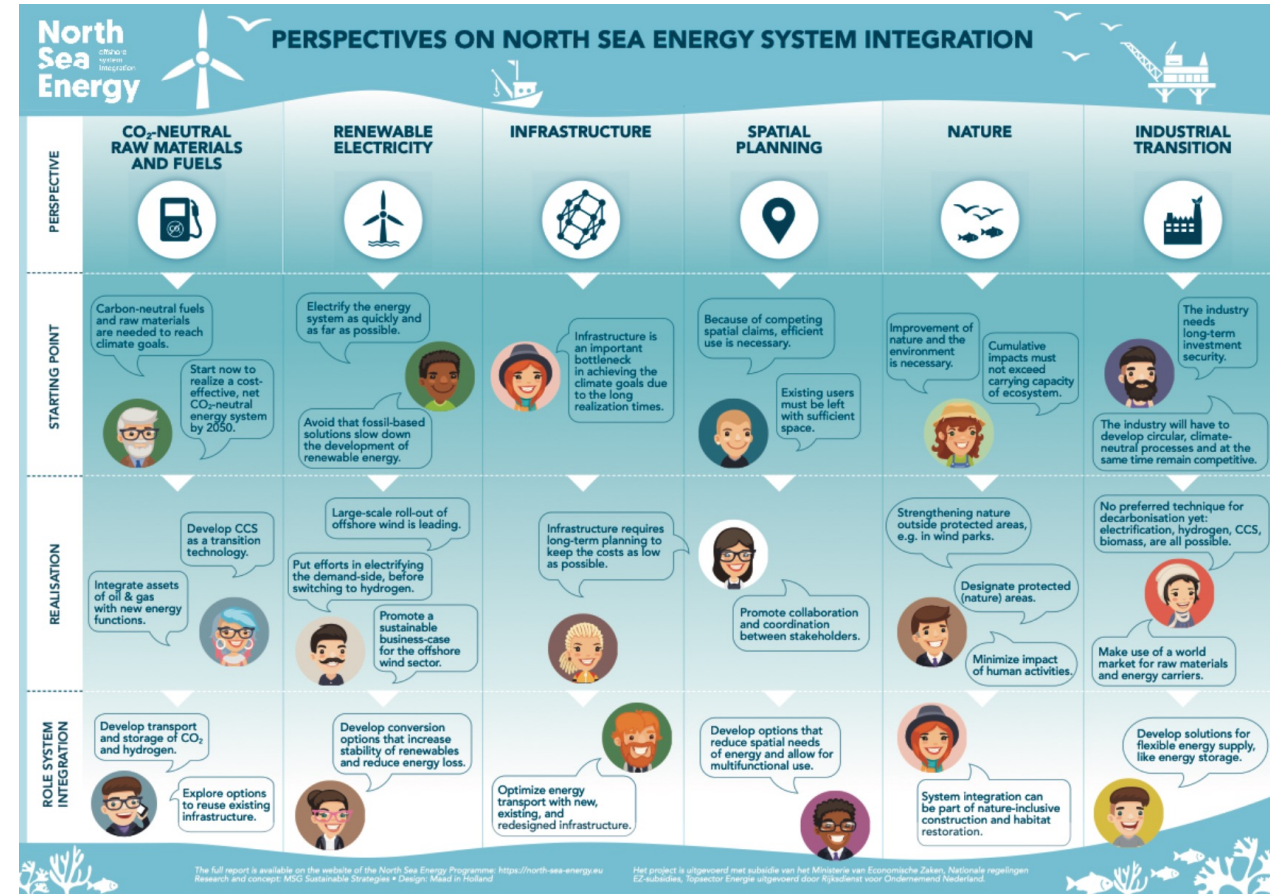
North Sea Energy
offshore system integration

PERSPECTIVES ON NORTH SEA ENERGY SYSTEM INTEGRATION

PERSPECTIVE

$CO_2$-NEUTRAL RAW MATERIALS AND FUELS

RENEWABLE ELECTRICITY

INFRASTRUCTURE

SPATIAL PLANNING

NATURE

INDUSTRIAL TRANSITION

STARTING POINT

Carbon-neutral fuels and raw materials are needed to reach climate goals.

Start now to realize a cost-effective, net $CO_2$-neutral energy system by 2050.

Electrify the energy system as quickly and as far as possible.

Avoid that fossil-based solutions slow down the development of renewable energy.

Infrastructure is an important bottleneck in achieving the climate goals due to the long realization times.

Because of competing spatial claims, efficient use is necessary.

Existing users must be left with sufficient space.

Improvement of nature and the environment is necessary.

Cumulative impacts must not exceed carrying capacity of ecosystem.

The industry needs long-term investment security.

The industry will have to develop circular, climate-neutral processes and at the same time remain competitive.

REALISATION

Develop CCS as a transition technology.

Integrate assets of oil & gas with new energy functions.

Large-scale roll-out of offshore wind is leading.

Put efforts in electrifying the demand-side, before switching to hydrogen.

Promote a sustainable business-case for the offshore wind sector.

Infrastructure requires long-term planning to keep the costs as low as possible.

Promote collaboration and coordination between stakeholders.

Strengthening nature outside protected areas, e.g. in wind parks.

Designate protected (nature) areas.

Minimize impact of human activities.

No preferred technique for decarbonisation yet: electrification, hydrogen, CCS, biomass, are all possible.

Make use of a world market for raw materials and energy carriers.

ROLE SYSTEM INTEGRATION

Develop transport and storage of $CO_2$ and hydrogen.

Explore options to reuse existing infrastructure.

Develop conversion options that increase stability of renewables and reduce energy loss.

Optimize energy transport with new, existing, and redesigned infrastructure.

Develop options that reduce spatial needs of energy and allow for multifunctional use.

System integration can be part of nature-inclusive construction and habitat restoration.

Develop solutions for flexible energy supply, like energy storage.

The full report is available on the website of the North Sea Energy Programme: https://north-sea-energy.eu
Research and concept: MSG Sustainable Strategies • Design: Mead in Holland

Het project is uitgevoerd met subsidie van het Ministerie van Economische Zaken, Nationale regelingen EZ-subsidies, Topsector Energie uitgevoerd door Rijksdienst voor Ondernemend Nederland.